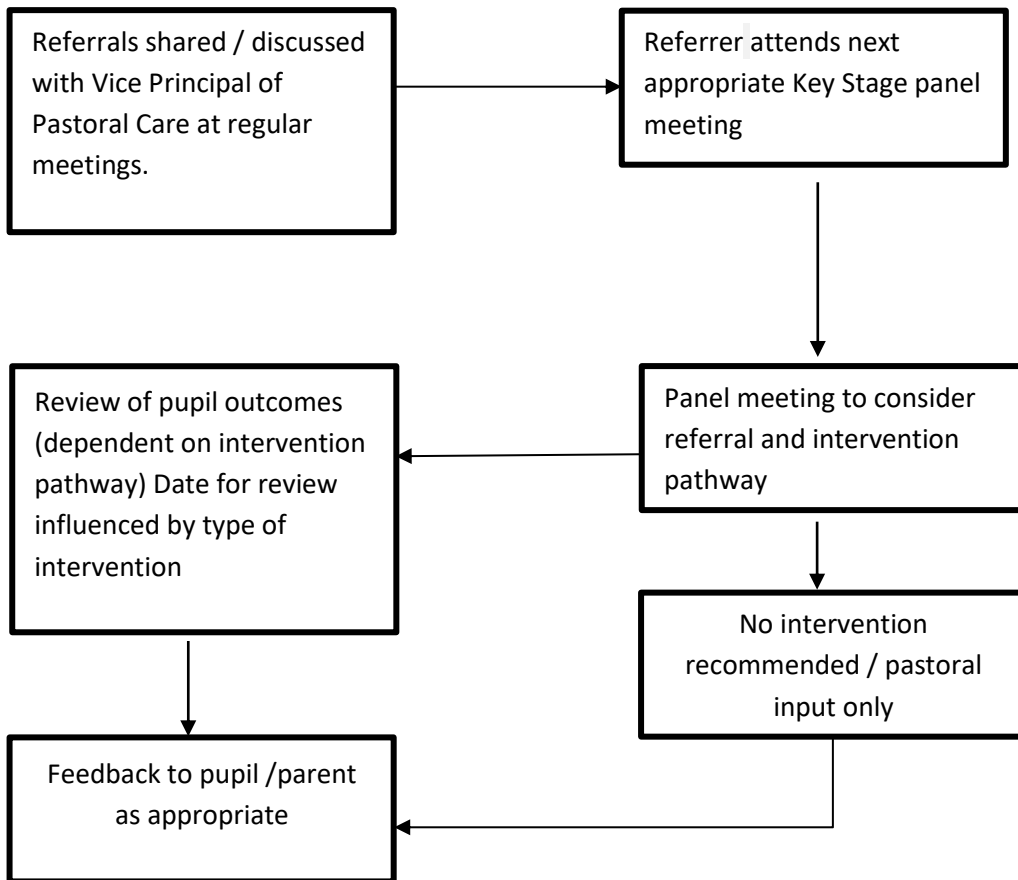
Referrals shared / discussed with Vice Principal of Pastoral Care at regular meetings.

Referrer attends next appropriate Key Stage panel meeting

Panel meeting to consider referral and intervention pathway

Review of pupil outcomes (dependent on intervention pathway) Date for review influenced by type of intervention

No intervention recommended / pastoral input only

Feedback to pupil /parent as appropriate